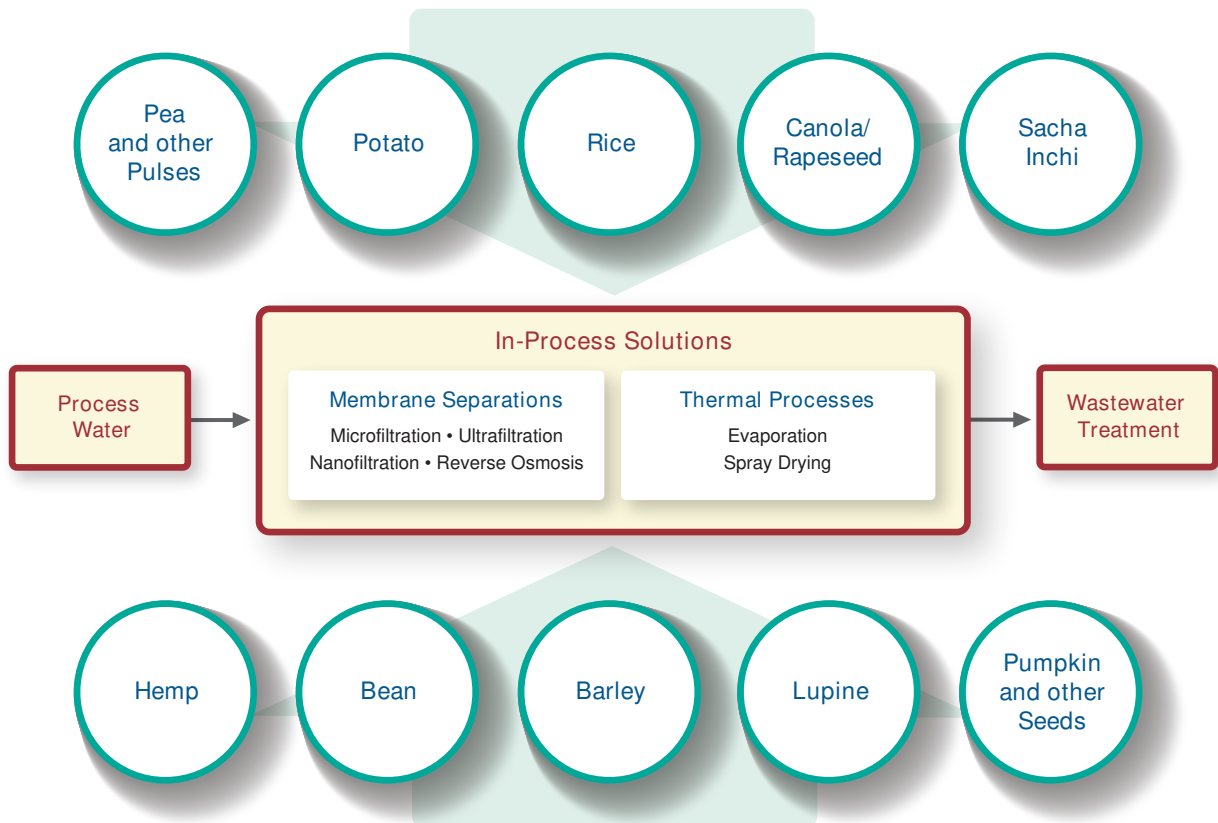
Pea and other Pulses

Potato

Rice

Canola/ Rapeseed

Sacha Inchi

Process Water

In-Process Solutions

Membrane Separations

Microfiltration • Ultrafiltration
Nanofiltration • Reverse Osmosis

Thermal Processes

Evaporation
Spray Drying

Wastewater Treatment

Hemp

Bean

Barley

Lupine

Pumpkin and other Seeds